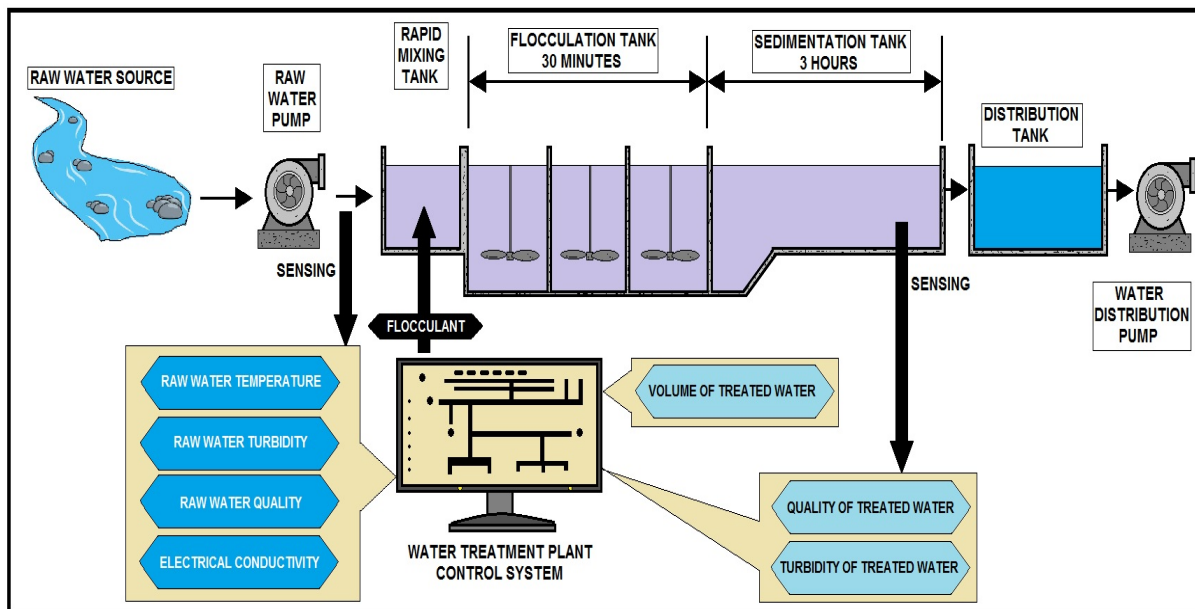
RAW WATER SOURCE

RAW WATER PUMP

RAPID MIXING TANK

FLOCCULATION TANK 30 MINUTES

SEDIMENTATION TANK 3 HOURS

DISTRIBUTION TANK

SENSING

SENSING

FLOCCULANT

WATER DISTRIBUTION PUMP

RAW WATER TEMPERATURE

RAW WATER TURBIDITY

RAW WATER QUALITY

ELECTRICAL CONDUCTIVITY

VOLUME OF TREATED WATER

WATER TREATMENT PLANT CONTROL SYSTEM

QUALITY OF TREATED WATER

TURBIDITY OF TREATED WATER